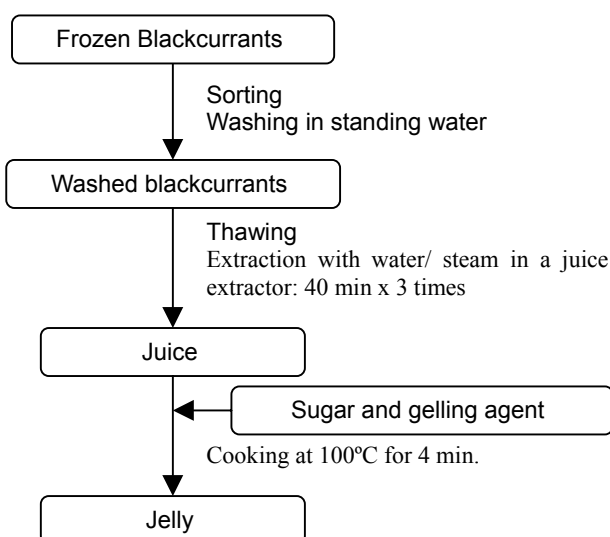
Frozen Blackcurrants

Sorting
Washing in standing water

Washed blackcurrants

Thawing
Extraction with water/ steam in a juice extractor: 40 min x 3 times

Juice

Sugar and gelling agent

Cooking at 100ºC for 4 min.

Jelly